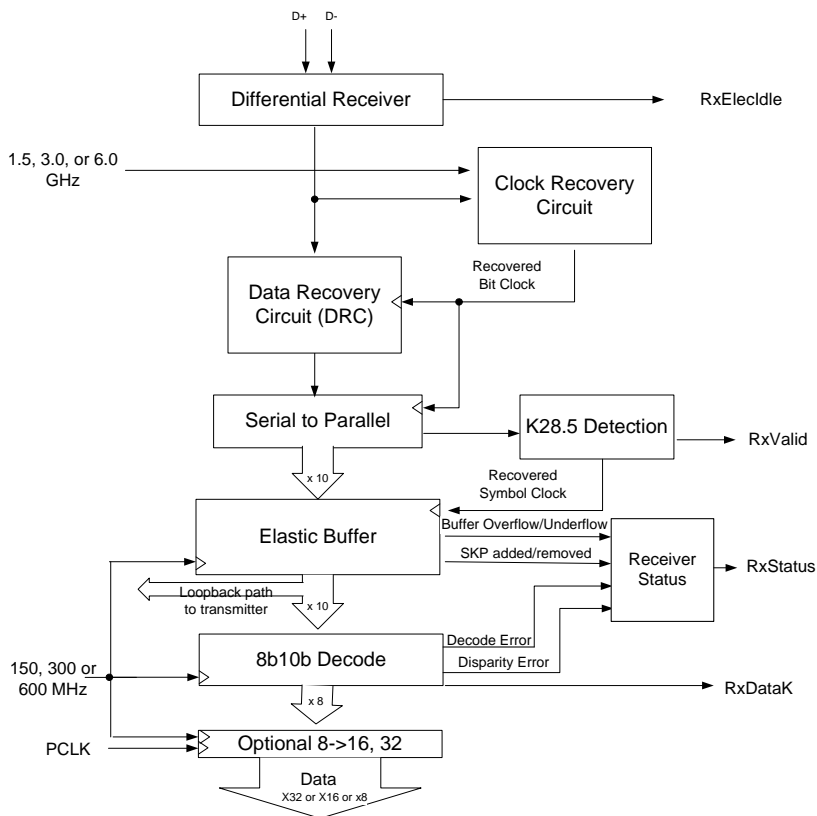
D+ D-

Differential Receiver

RxElecIdle

1.5, 3.0, or 6.0 GHz

Clock Recovery Circuit

Recovered Bit Clock

Data Recovery Circuit (DRC)

Serial to Parallel

K28.5 Detection

RxValid

x 10

Recovered Symbol Clock

Elastic Buffer

Buffer Overflow/Underflow

SKP added/removed

Receiver Status

RxStatus

Loopback path to transmitter

x 10

Decode Error

150, 300 or 600 MHz

8b10b Decode

Disparity Error

RxDataK

x 8

PCLK

Optional 8->16, 32

Data

X32 or X16 or x8